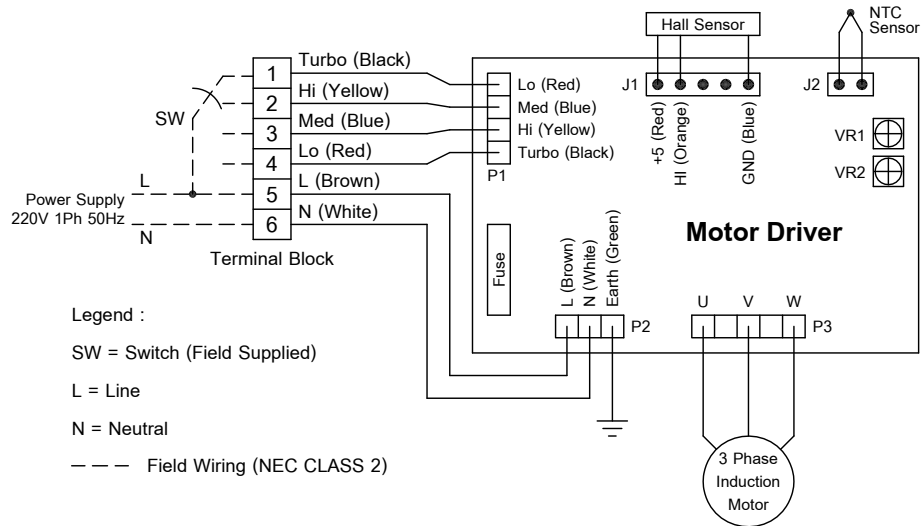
Hall Sensor

NTC Sensor

Turbo (Black)

Hi (Yellow)

Med (Blue)

Lo (Red)

L (Brown)

N (White)

1
2
3
4
5
6

SW

L

Power Supply 220V 1Ph 50Hz

N

Terminal Block

Lo (Red)
Med (Blue)
Hi (Yellow)
Turbo (Black)

P1

J1

+5 (Red)
HI (Orange)
GND (Blue)

J2

VR1
VR2

Motor Driver

Fuse

L (Brown)
N (White)
Earth (Green)

P2

U
V
W

P3

3 Phase Induction Motor

Legend :

SW = Switch (Field Supplied)

L = Line

N = Neutral

Field Wiring (NEC CLASS 2)